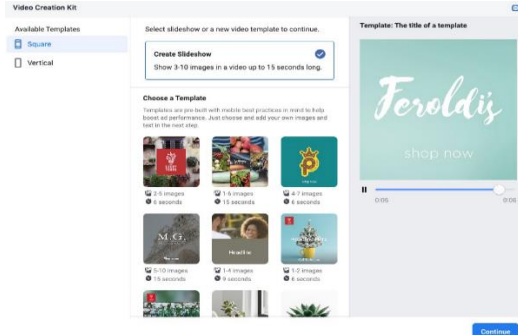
Video Creation Kit

Available Templates

Square

Vertical

Select slideshow or a new video template to continue.

Create Slideshow

Show 3-10 images in a video up to 15 seconds long.

Choose a Template

Templates are pre-built with mobile best practices in mind to help boost ad performance. Just choose and add your own images and text in the next step.

2-5 images
6 seconds

1-5 images
15 seconds

4-7 images
6 seconds

M.G.

5-10 images
15 seconds

Headline

1-4 images
6 seconds

1-2 images
6 seconds

Template: The title of a template

Feroldis

shop now

0:05

0:06

Continue